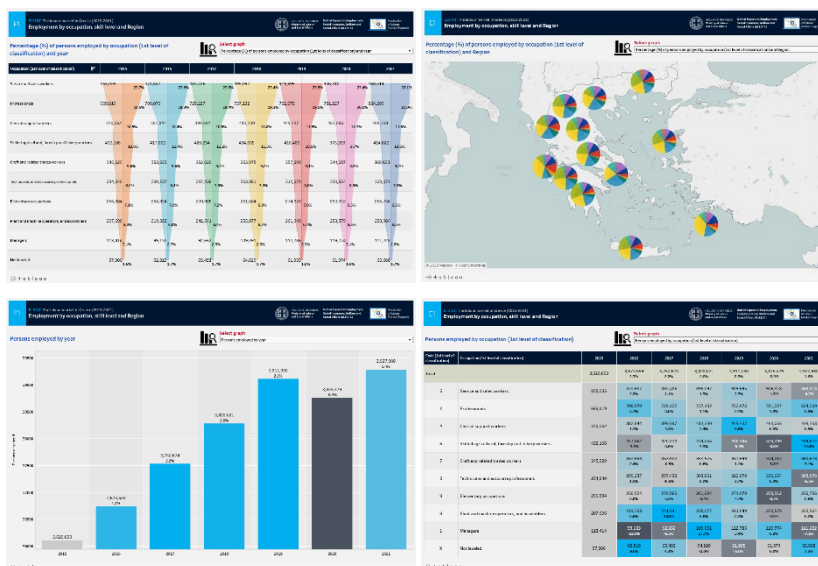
F1

Employment by occupation, skill level and Region

Percentage (%) of persons employed by occupation (1st level of classification) and year

Select graph

Occupation

Professionals

Managers

Not stated

+ a b l e a u

F1

Employment by occupation, skill level and Region

Percentage (%) of persons employed by occupation (1st level of classification) and Region

Select graph

+ a b l e a u

F1

Employment by occupation, skill level and Region

Persons employed by year

Select graph

Persons employed by year

3,527,300

F1

Employment by occupation, skill level and Region

Persons employed by occupation (1st level of classification)

Select graph

Total

1

2

3

4

5

6

7

8

9

Managers

Not stated